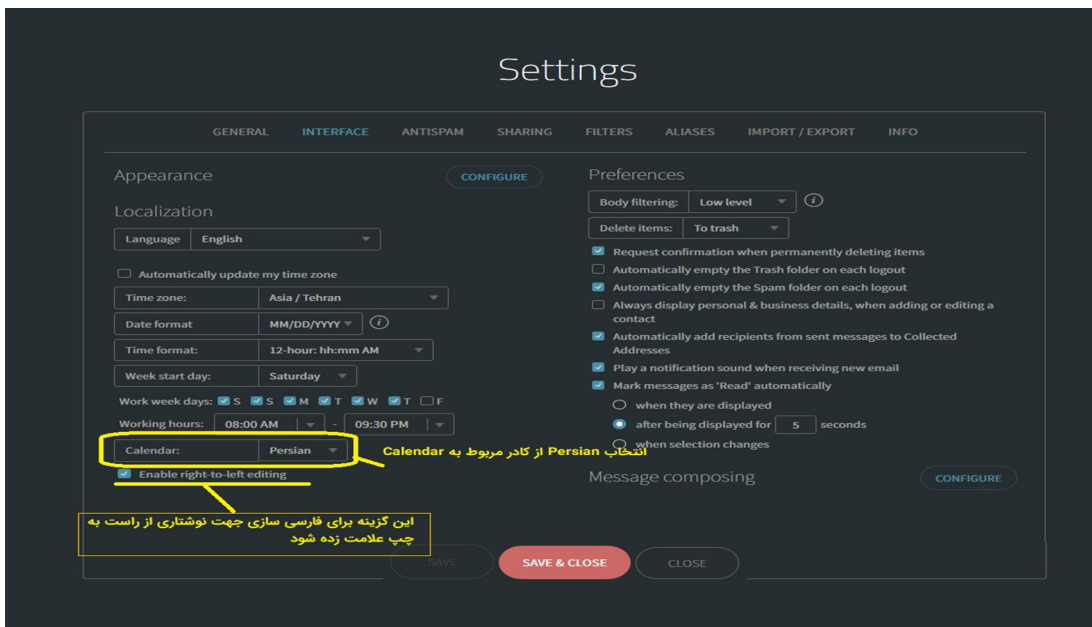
Settings

GENERAL INTERFACE ANTISPAM SHARING FILTERS ALIASES IMPORT / EXPORT INFO

Appearance CONFIGURE

Localization

Language English

Automatically update my time zone

Time zone: Asia / Tehran

Date format MM/DD/YYYY

Time format: 12-hour: hh:mm AM

Week start day: Saturday

Work week days: S S M T W T F

Working hours: 08:00 AM - 09:30 PM

Calendar: Persian

انتخاب Persian از کادر مربوط به Calendar

Enable right-to-left editing

این گزینه برای فارسی سازی جهت نوشتاری از راست به چپ علامت زده شود

Preferences

Body filtering: Low level

Delete items: To trash

Request confirmation when permanently deleting items

Automatically empty the Trash folder on each logout

Automatically empty the Spam folder on each logout

Always display personal & business details, when adding or editing a contact

Automatically add recipients from sent messages to Collected Addresses

Play a notification sound when receiving new email

Mark messages as 'Read' automatically

when they are displayed

after being displayed for 5 seconds

when selection changes

Message composing CONFIGURE

SAVE SAVE & CLOSE CLOSE